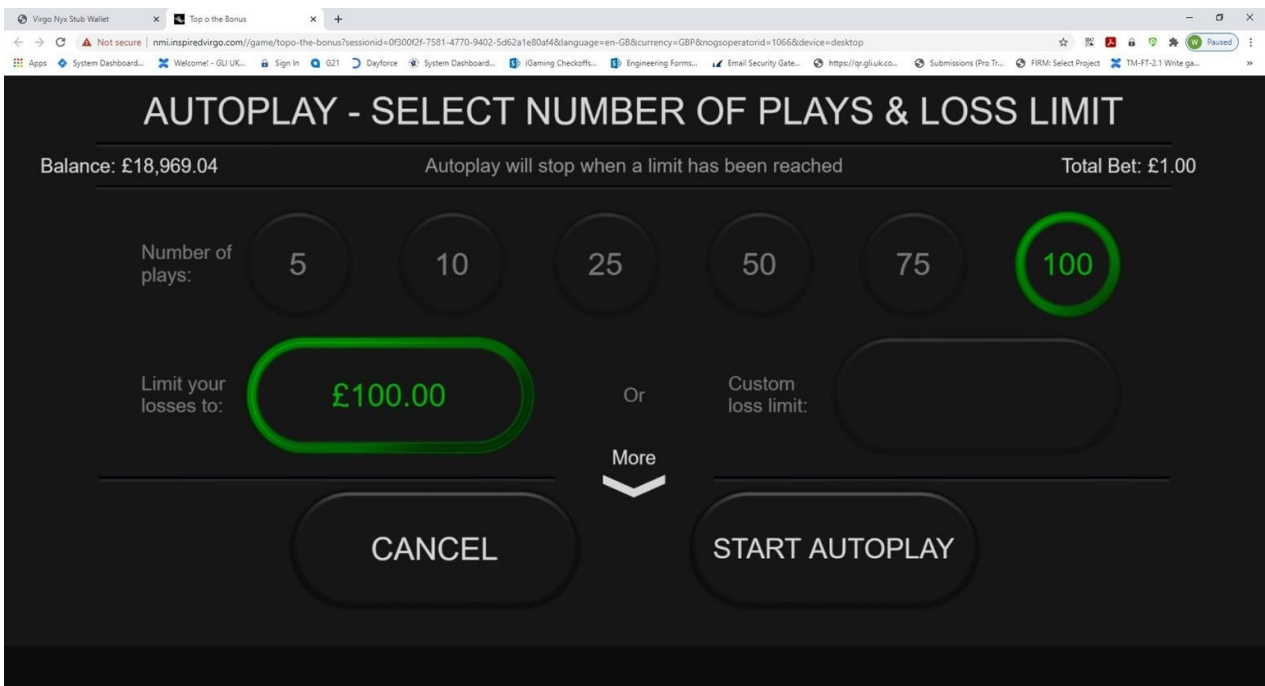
Virgo Nyx Stub Wallet × Top o the Bonus × +

Not secure | nmi.inspiredvirgo.com//game/topo-the-bonus?sessionid=0f300f2f-7581-4770-9402-5d62a1e80af4&language=en-GB&currency=GBP&nogsoperatorid=1066&device=desktop

Paused

Apps System Dashboard... Welcome! - GLI UK... Sign In G21 Dayforce System Dashboard... iGaming Checkoffs... Engineering Forms... Email Security Gate... https://qr.gli.uk.co... Submissions (Pro Tr... FIRM: Select Project TM-FT-2.1 Write ga...

AUTOPLAY - SELECT NUMBER OF PLAYS & LOSS LIMIT

Balance: £18,969.04

Autoplay will stop when a limit has been reached

Total Bet: £1.00

Number of plays:

5

10

25

50

75

100

Limit your losses to:

£100.00

Or

Custom loss limit:

More

CANCEL

START AUTOPLAY